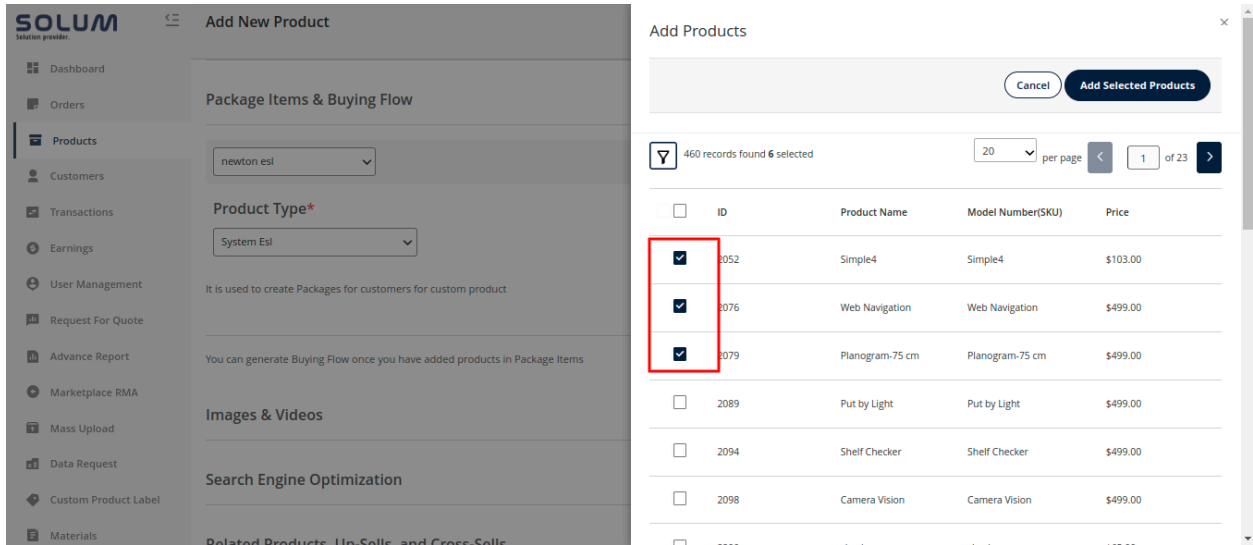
SOLUM
Solution provider.

Dashboard
Orders
Products
Customers
Transactions
Earnings
User Management
Request For Quote
Advance Report
Marketplace RMA
Mass Upload
Data Request
Custom Product Label
Materials

Add New Product

Package Items & Buying Flow

newton esl

Product Type*

System Esl

It is used to create Packages for customers for custom product

You can generate Buying Flow once you have added products in Package Items

Images & Videos

Search Engine Optimization

Related Products, Up-Sells, and Cross-Sells

Add Products

×

Cancel
Add Selected Products

460 records found 6 selected

20 per page
1 of 23

| | ID | Product Name | Model Number(SKU) | Price |
|---|---|---|---|---|
| ☑ | 2052 | Simple4 | Simple4 | $103.00 |
| ☑ | 2076 | Web Navigation | Web Navigation | $499.00 |
| ☑ | 2079 | Planogram-75 cm | Planogram-75 cm | $499.00 |
| ☐ | 2089 | Put by Light | Put by Light | $499.00 |
| ☐ | 2094 | Shelf Checker | Shelf Checker | $499.00 |
| ☐ | 2098 | Camera Vision | Camera Vision | $499.00 |